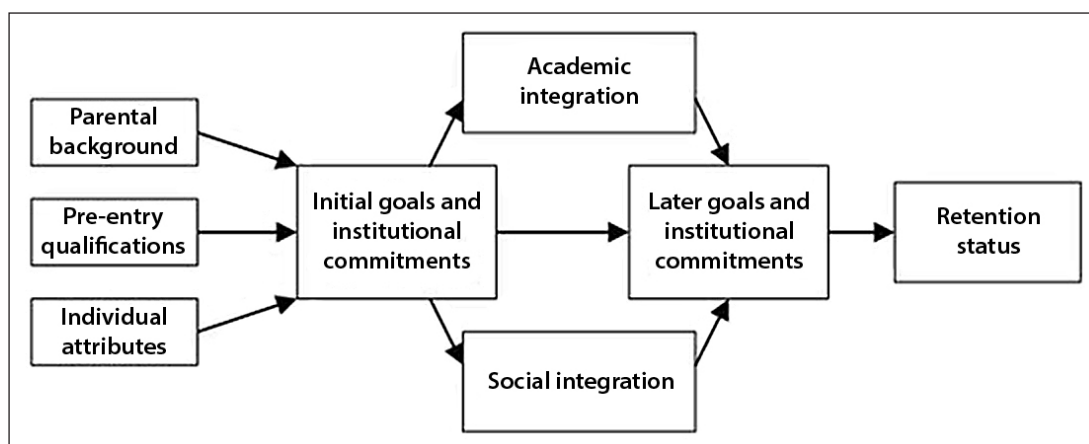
Parental background

Pre-entry qualifications

Individual attributes

Initial goals and institutional commitments

Academic integration

Social integration

Later goals and institutional commitments

Retention status